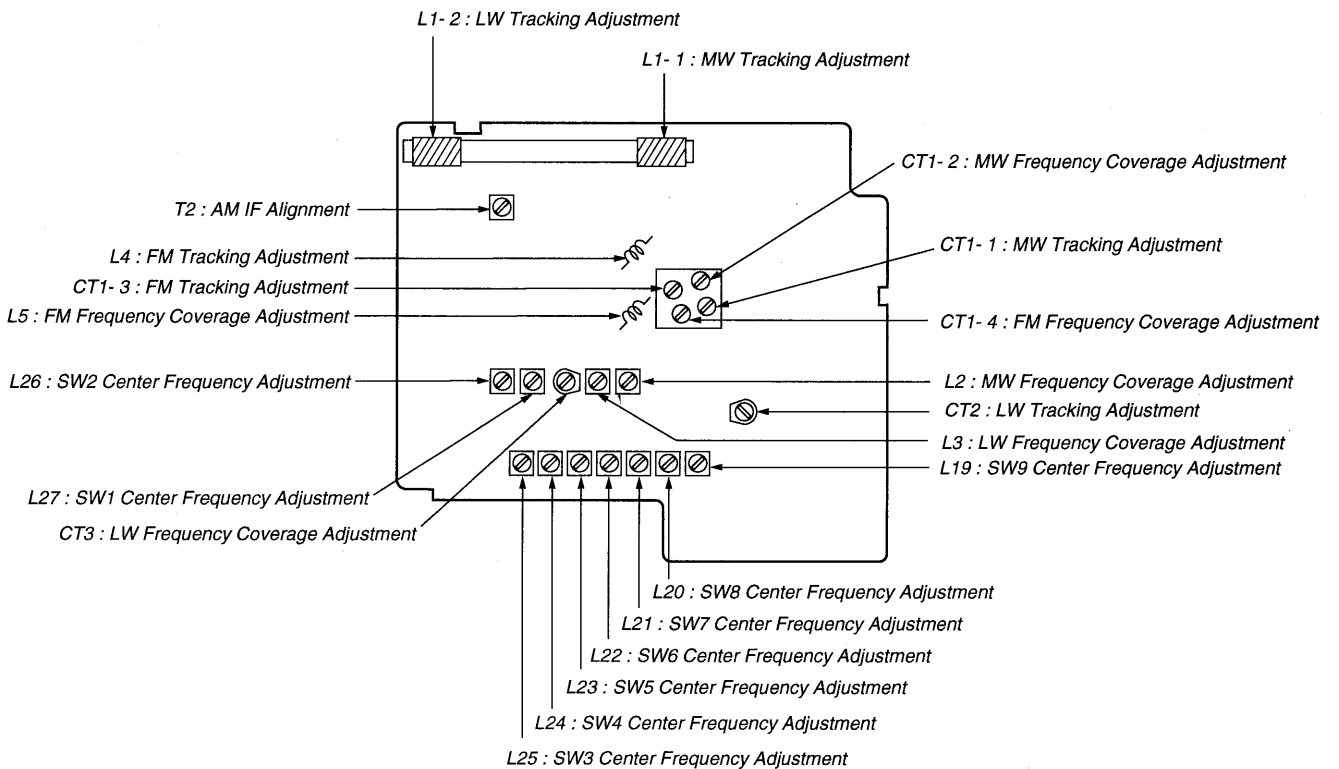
L1- 2 : LW Tracking Adjustment

L1- 1 : MW Tracking Adjustment

CT1- 2 : MW Frequency Coverage Adjustment

T2 : AM IF Alignment

L4 : FM Tracking Adjustment

CT1- 1 : MW Tracking Adjustment

CT1- 3 : FM Tracking Adjustment

L5 : FM Frequency Coverage Adjustment

CT1- 4 : FM Frequency Coverage Adjustment

L26 : SW2 Center Frequency Adjustment

L2 : MW Frequency Coverage Adjustment

CT2 : LW Tracking Adjustment

L3 : LW Frequency Coverage Adjustment

L19 : SW9 Center Frequency Adjustment

L27 : SW1 Center Frequency Adjustment

CT3 : LW Frequency Coverage Adjustment

L20 : SW8 Center Frequency Adjustment

L21 : SW7 Center Frequency Adjustment

L22 : SW6 Center Frequency Adjustment

L23 : SW5 Center Frequency Adjustment

L24 : SW4 Center Frequency Adjustment

L25 : SW3 Center Frequency Adjustment